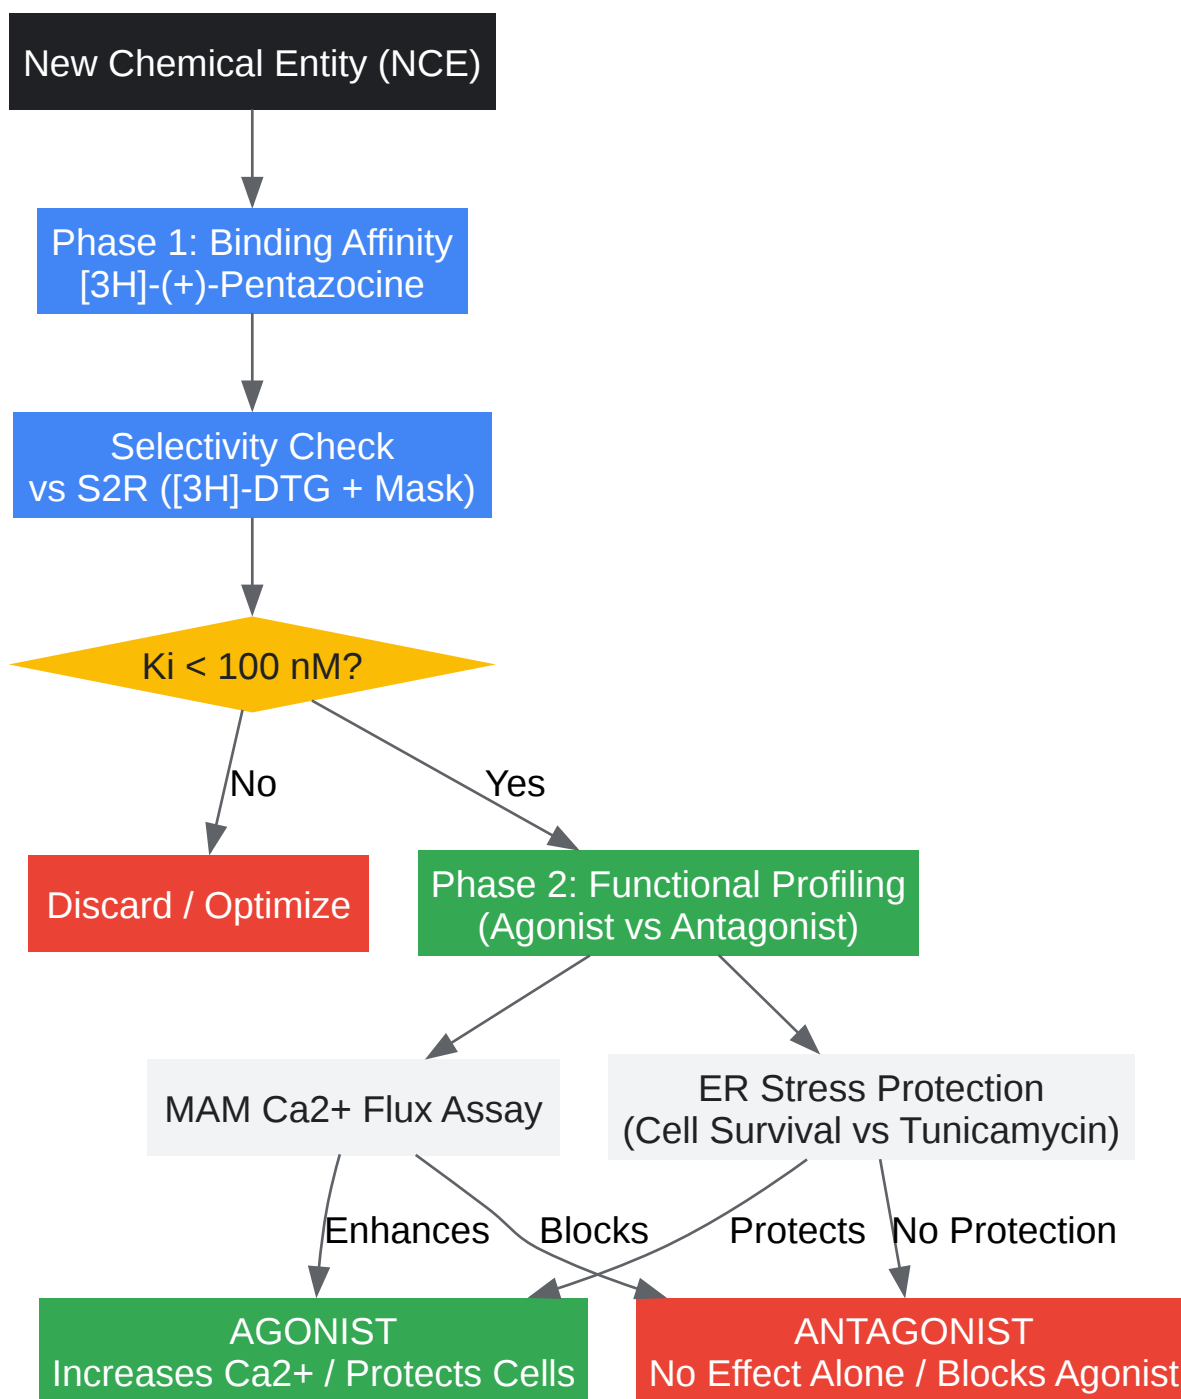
New Chemical Entity (NCE)

Phase 1: Binding Affinity
[3H]-(+)-Pentazocine

Selectivity Check
vs S2R ([3H]-DTG + Mask)

Ki < 100 nM?

No

Yes

Discard / Optimize

Phase 2: Functional Profiling
(Agonist vs Antagonist)

MAM Ca2+ Flux Assay

ER Stress Protection
(Cell Survival vs Tunicamycin)

Enhances

Blocks

Protects

No Protection

AGONIST
Increases Ca2+ / Protects Cells

ANTAGONIST
No Effect Alone / Blocks Agonist